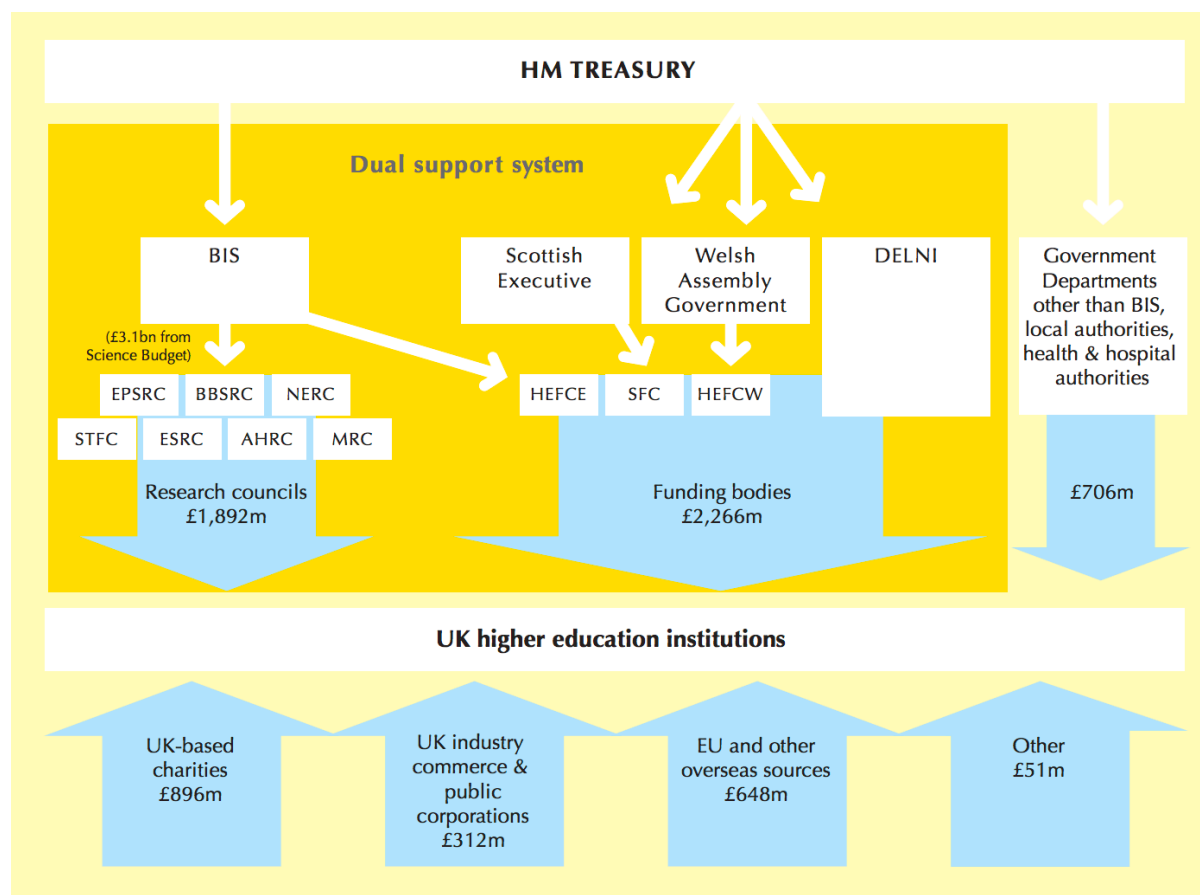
HM TREASURY

Dual support system

BIS

(£3.1bn from Science Budget)

EPSRC BBSRC NERC
STFC ESRC AHRC MRC

Research councils
£1,892m

Scottish Executive

Welsh Assembly Government

DELNI

HEFCE SFC HEFCW

Funding bodies
£2,266m

Government Departments other than BIS, local authorities, health & hospital authorities

£706m

UK higher education institutions

UK-based charities
£896m

UK industry commerce & public corporations
£312m

EU and other overseas sources
£648m

Other
£51m